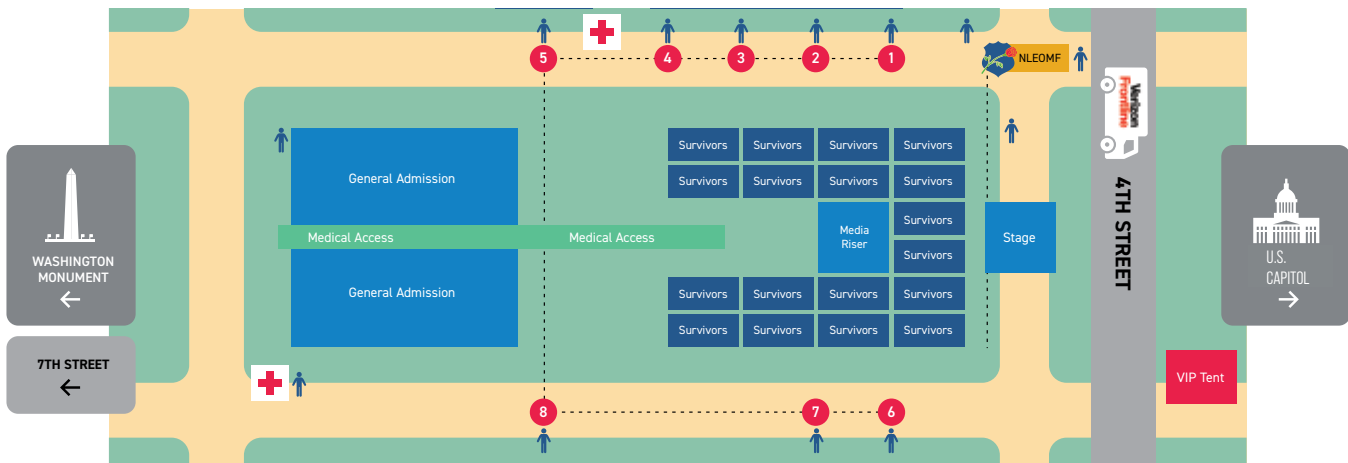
5 4 3 2 1

NLEOMF

Verizon Frontline

General Admission

Medical Access

Medical Access

General Admission

| Survivors | Survivors | Survivors | Survivors |
|---|---|---|---|
| Survivors | Survivors | Survivors | Survivors |

Media Riser

Survivors

Survivors

| Survivors | Survivors | Survivors | Survivors |
|---|---|---|---|
| Survivors | Survivors | Survivors | Survivors |

Stage

4TH STREET

WASHINGTON MONUMENT ←

7TH STREET ←

U.S. CAPITOL →

VIP Tent

8 7 6